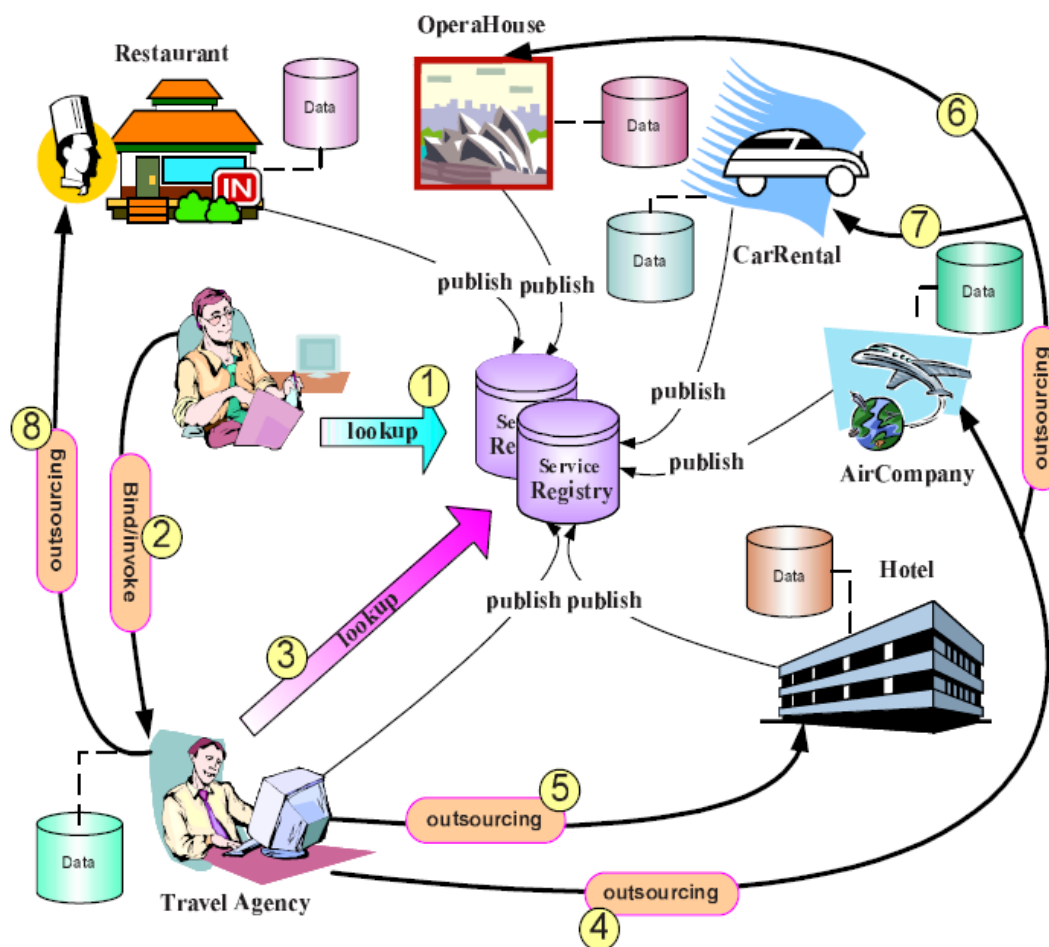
OperaHouse

Restaurant

Data

IN

Data

6

Data

CarRental

7

Data

publish publish

1

lookup

Se
Re

Service Registry

publish

publish

AirCompany

outsourcing

8

outsourcing

Bind/invoke

2

3

lookup

publish publish

Data

Hotel

5

outsourcing

Data

outsourcing

Travel Agency

4